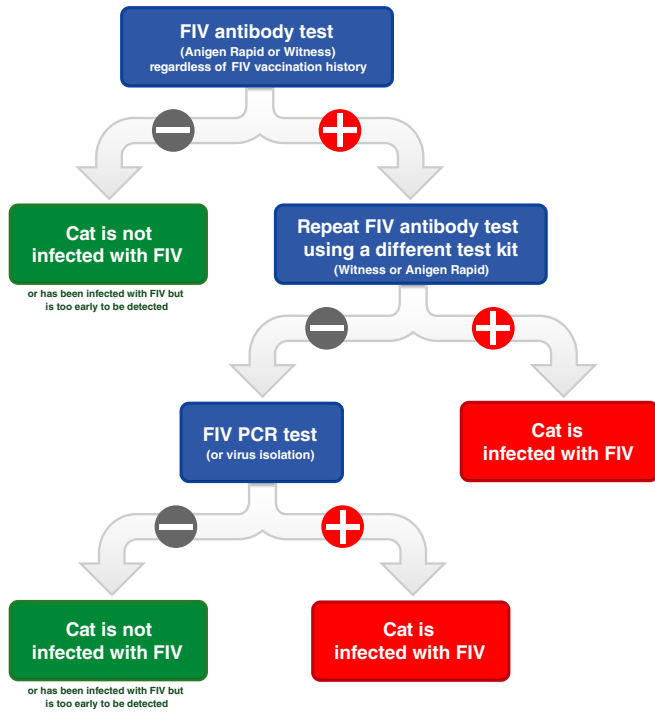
FIV antibody test
(Anigen Rapid or Witness)
regardless of FIV vaccination history

Cat is not infected with FIV

or has been infected with FIV but is too early to be detected

Repeat FIV antibody test using a different test kit
(Witness or Anigen Rapid)

FIV PCR test
(or virus isolation)

Cat is infected with FIV

Cat is not infected with FIV

or has been infected with FIV but is too early to be detected

Cat is infected with FIV